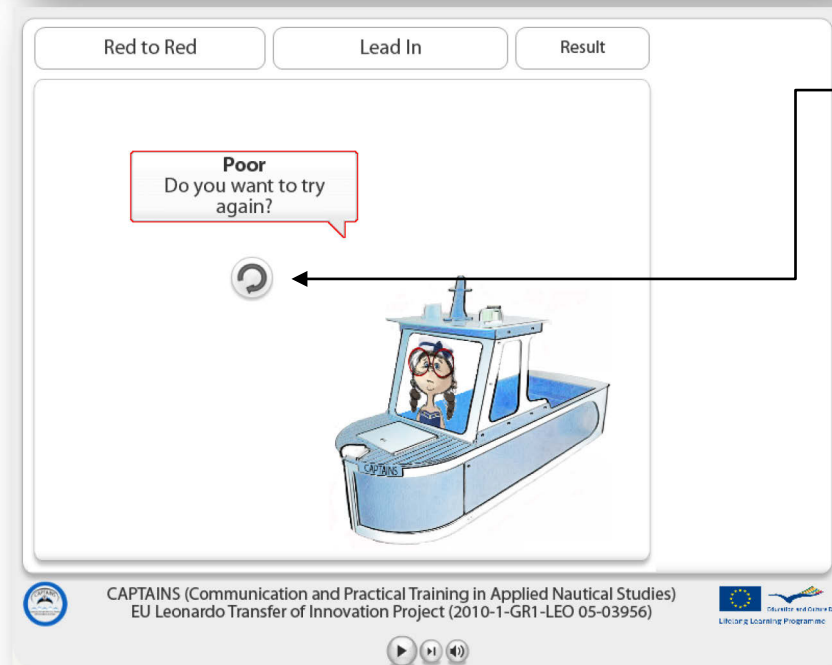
Red to Red

Lead In

Result

Poor
Do you want to try again?

CAPTAINS

CAPTAINS (Communication and Practical Training in Applied Nautical Studies)
EU Leonardo Transfer of Innovation Project (2010-1-GR1-LEO 05-03956)

Education and Culture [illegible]
Lifelong Learning Programme